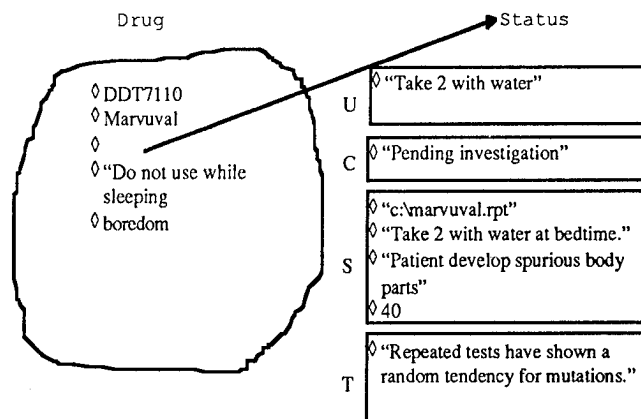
Drug

◊ DDT7110
◊ Marvuval
◊
◊ "Do not use while sleeping
◊ boredom

Status

U
◊ "Take 2 with water"

C
◊ "Pending investigation"

S
◊ "c:\marvuval.rpt"
◊ "Take 2 with water at bedtime."
◊ "Patient develop spurious body parts"
◊ 40

T
◊ "Repeated tests have shown a random tendency for mutations."